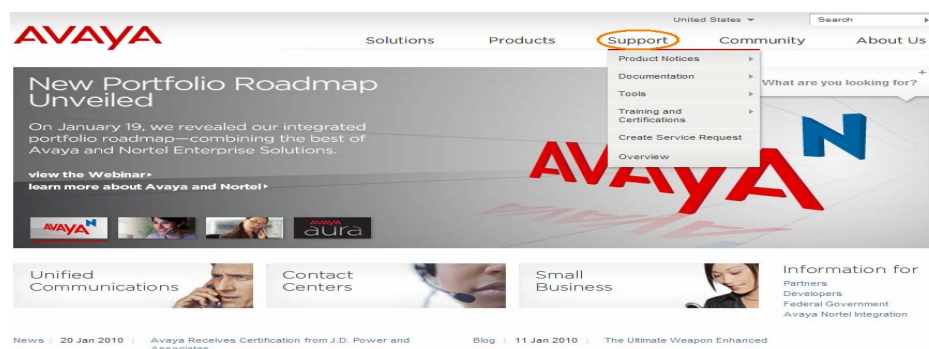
AVAYA

United States

Search

Solutions Products Support Community About Us

Product Notices
Documentation
Tools
Training and Certifications
Create Service Request
Overview

What are you looking for?

New Portfolio Roadmap Unveiled

On January 19, we revealed our integrated portfolio roadmap—combining the best of Avaya and Nortel Enterprise Solutions.

view the Webinar
learn more about Avaya and Nortel

AVAYA N

AVAYA aura

AVAYA N

Unified Communications

Contact Centers

Small Business

Information for
Partners
Developers
Federal Government
Avaya Nortel Integration

News | 20 Jan 2010 | Avaya Receives Certification from J.D. Power and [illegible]

Blog | 11 Jan 2010 | The Ultimate Weapon Enhanced